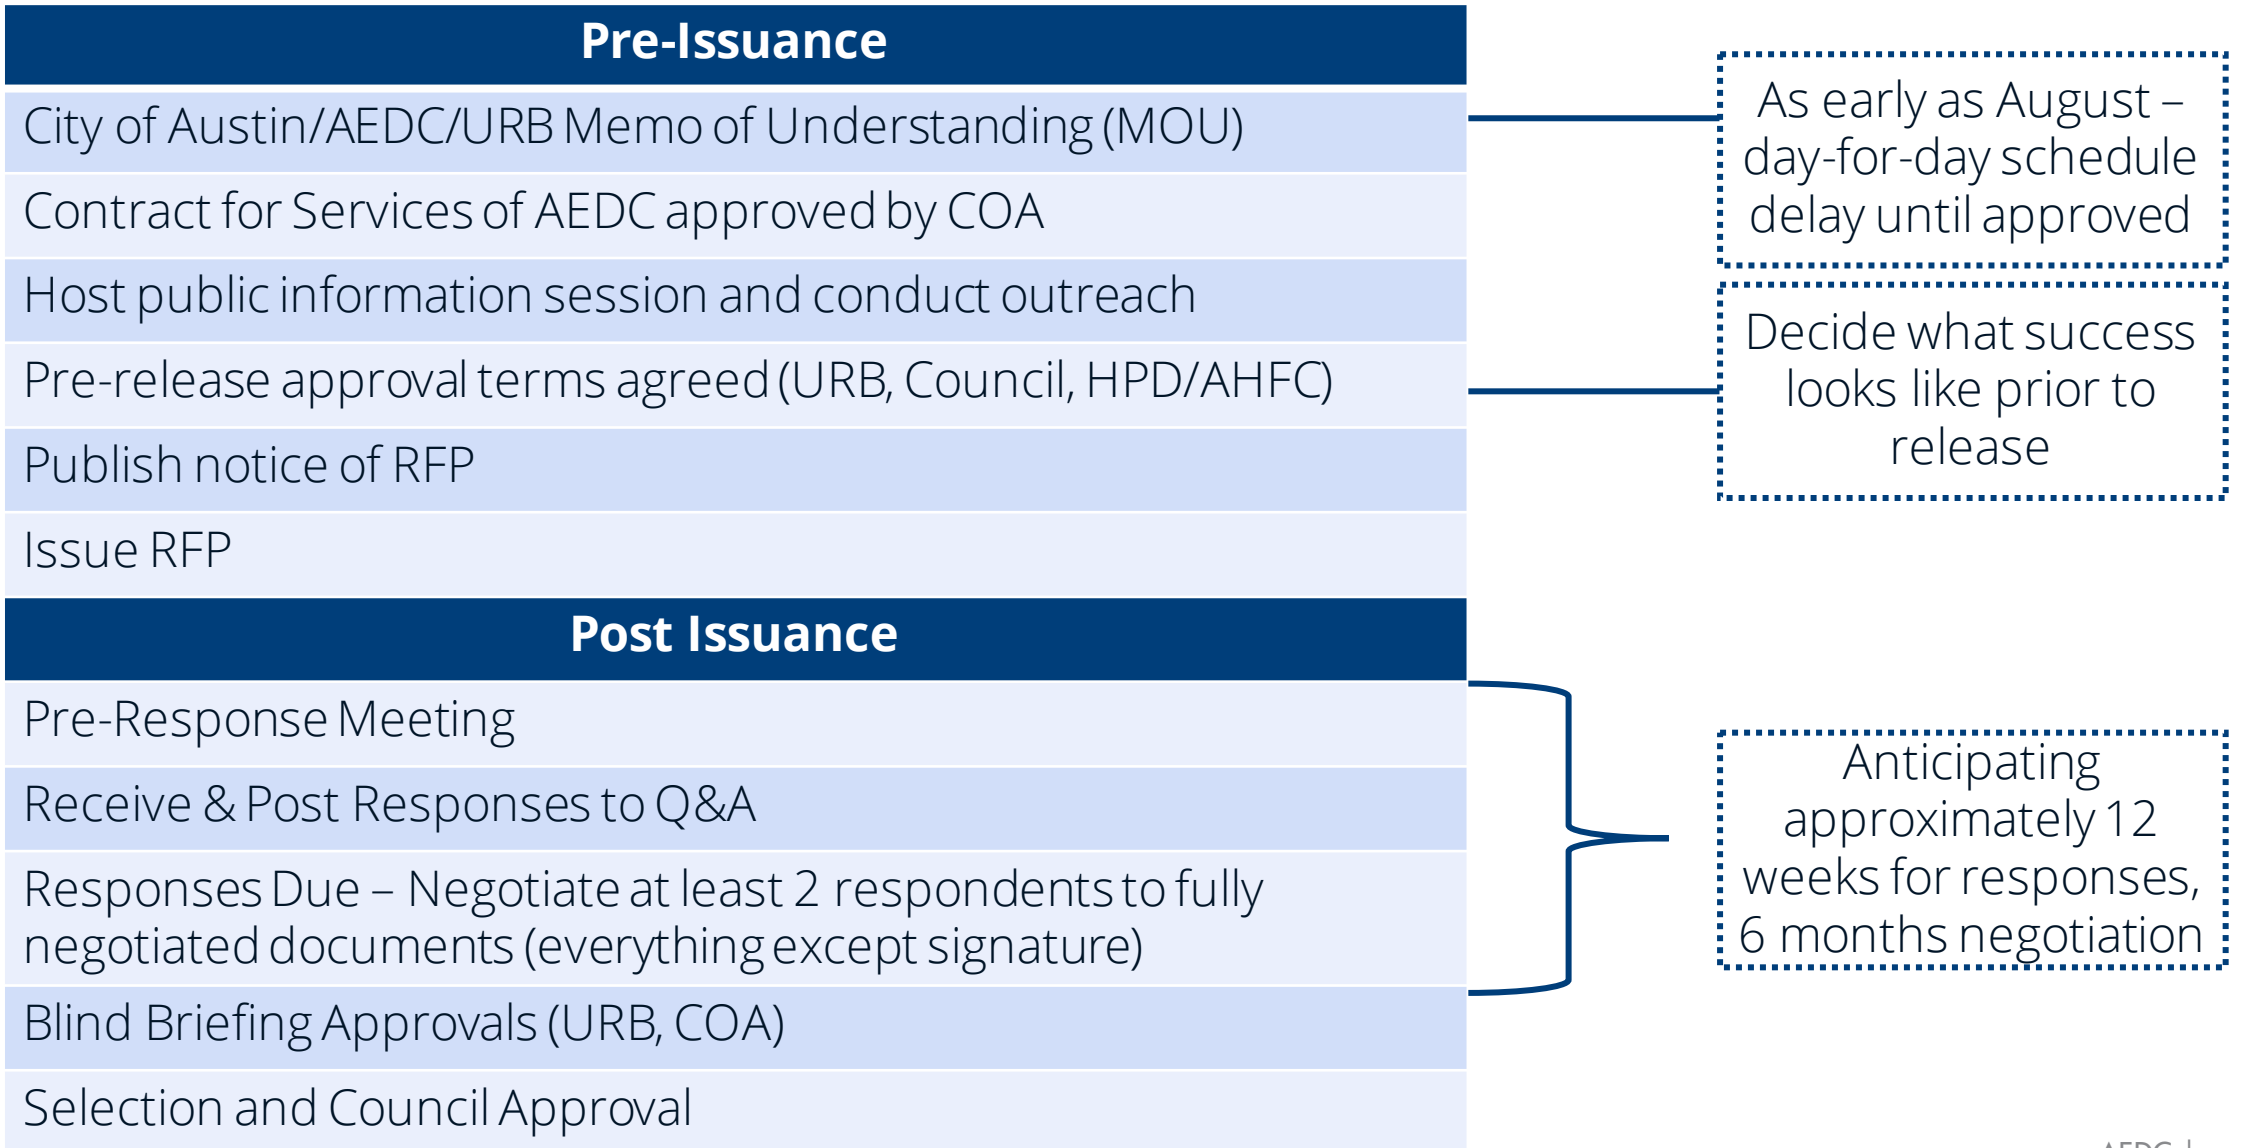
| Pre-Issuance |
|---|
| City of Austin/AEDC/URB Memo of Understanding (MOU) |
| Contract for Services of AEDC approved by COA |
| Host public information session and conduct outreach |
| Pre-release approval terms agreed (URB, Council, HPD/AHFC) |
| Publish notice of RFP |
| Issue RFP |
| **Post Issuance** |
| Pre-Response Meeting |
| Receive & Post Responses to Q&A |
| Responses Due – Negotiate at least 2 respondents to fully negotiated documents (everything except signature) |
| Blind Briefing Approvals (URB, COA) |
| Selection and Council Approval |

As early as August – day-for-day schedule delay until approved

Decide what success looks like prior to release

Anticipating approximately 12 weeks for responses, 6 months negotiation

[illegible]